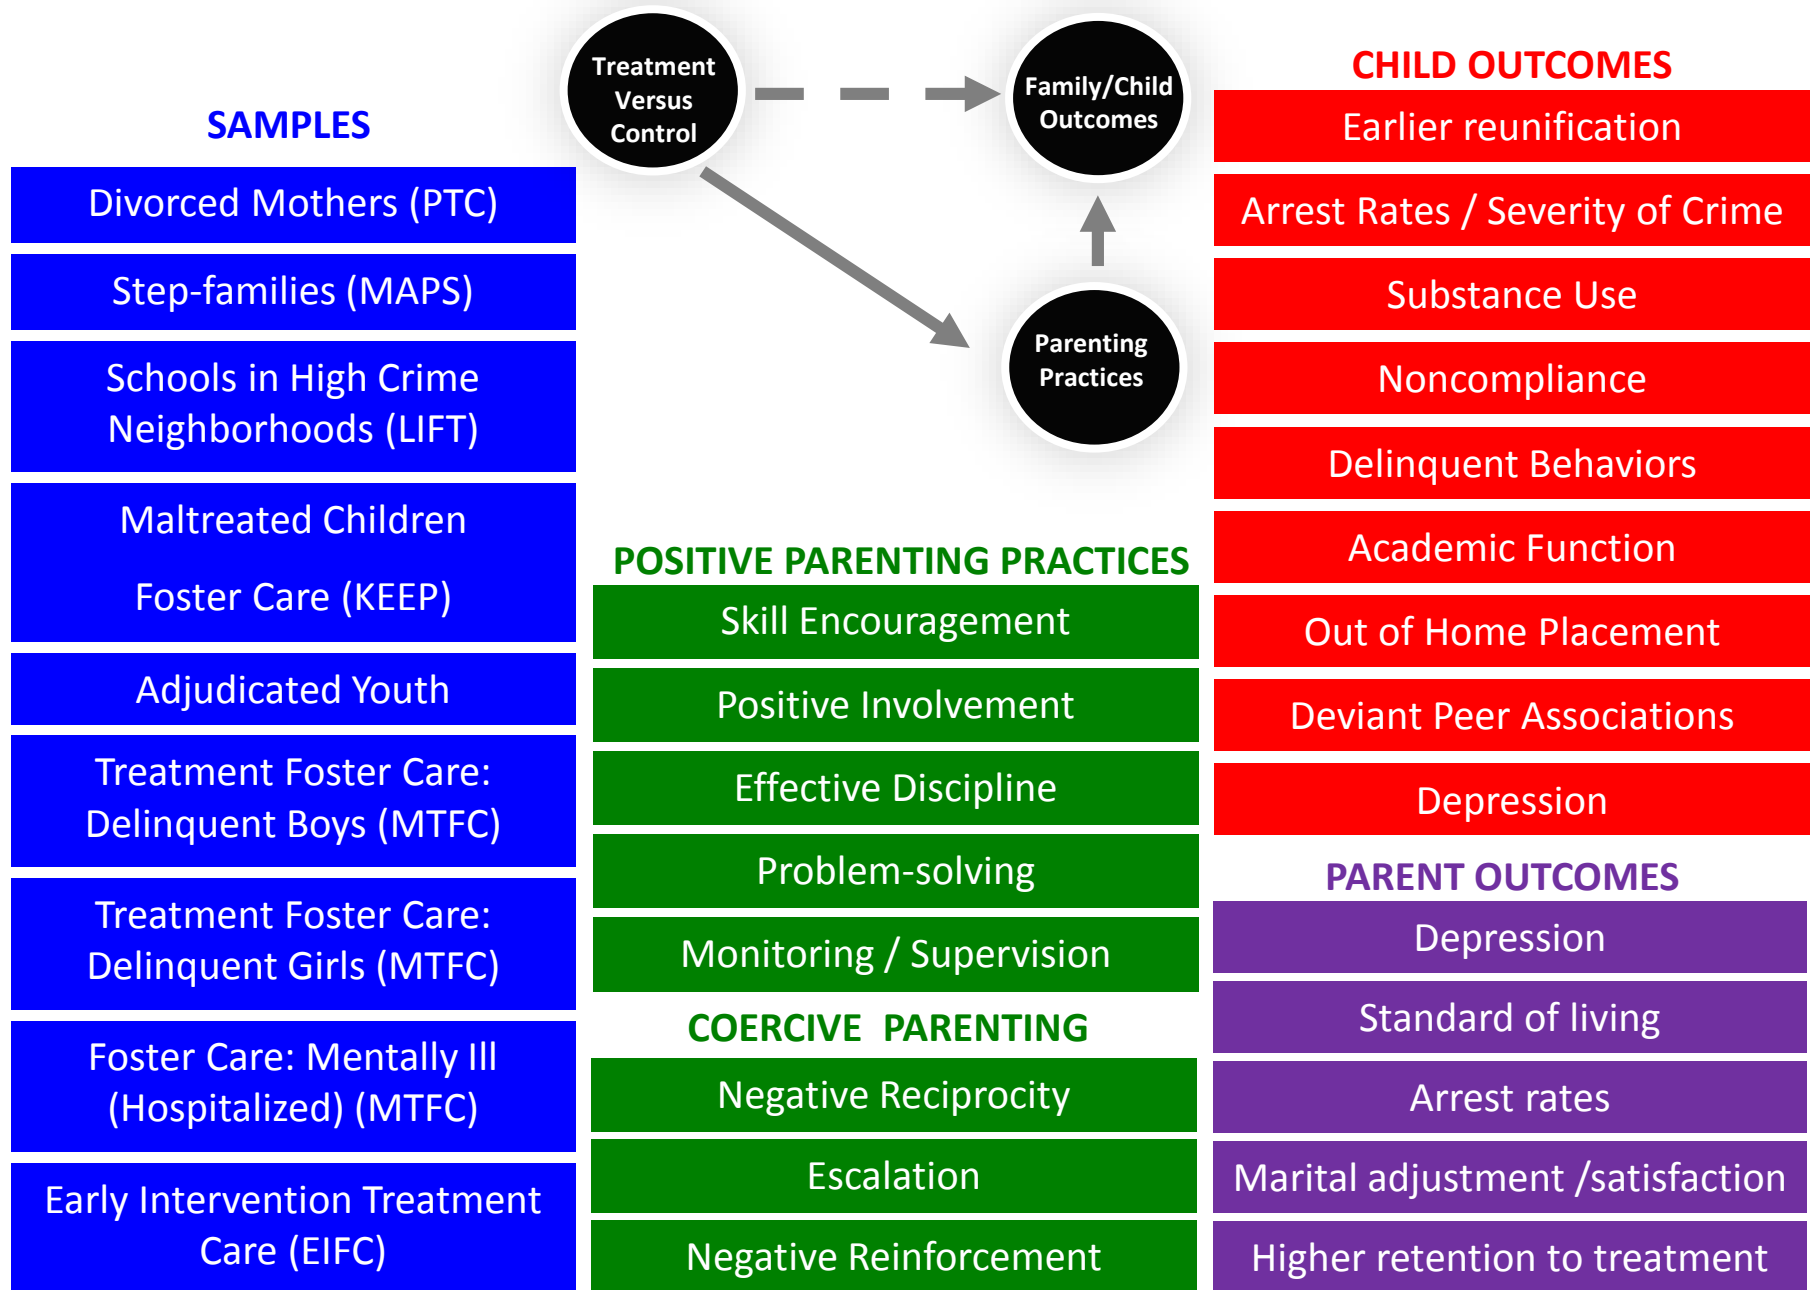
SAMPLES

Divorced Mothers (PTC)

Step-families (MAPS)

Schools in High Crime Neighborhoods (LIFT)

Maltreated Children

Foster Care (KEEP)

Adjudicated Youth

Treatment Foster Care: Delinquent Boys (MTFC)

Treatment Foster Care: Delinquent Girls (MTFC)

Foster Care: Mentally Ill (Hospitalized) (MTFC)

Early Intervention Treatment Care (EIFC)

Treatment Versus Control

Family/Child Outcomes

Parenting Practices

POSITIVE PARENTING PRACTICES

Skill Encouragement

Positive Involvement

Effective Discipline

Problem-solving

Monitoring / Supervision

COERCIVE PARENTING

Negative Reciprocity

Escalation

Negative Reinforcement

CHILD OUTCOMES

Earlier reunification

Arrest Rates / Severity of Crime

Substance Use

Noncompliance

Delinquent Behaviors

Academic Function

Out of Home Placement

Deviant Peer Associations

Depression

PARENT OUTCOMES

Depression

Standard of living

Arrest rates

Marital adjustment /satisfaction

Higher retention to treatment